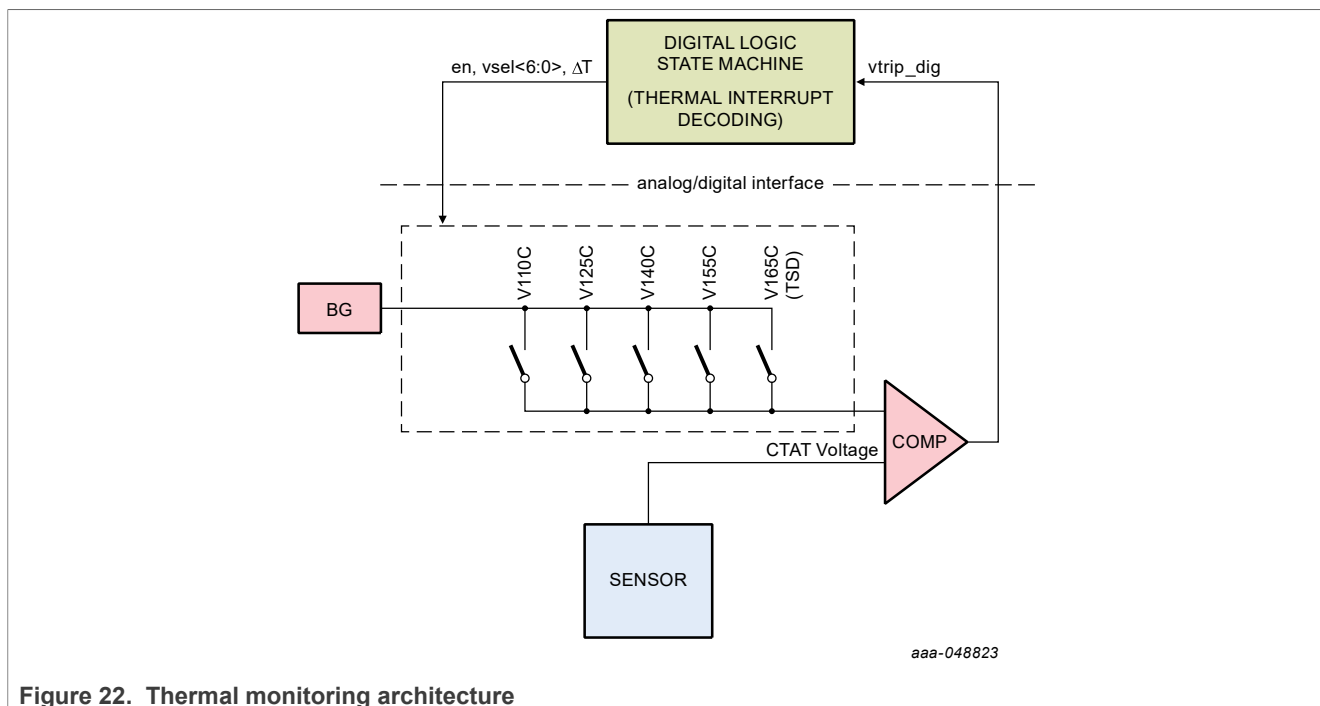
DIGITAL LOGIC STATE MACHINE

(THERMAL INTERRUPT DECODING)

en, vsel<6:0>, $\Delta$T

vtrip_dig

analog/digital interface

BG

V110C

V125C

V140C

V155C

V165C (TSD)

COMP

CTAT Voltage

SENSOR

aaa-048823

**Figure 22. Thermal monitoring architecture**